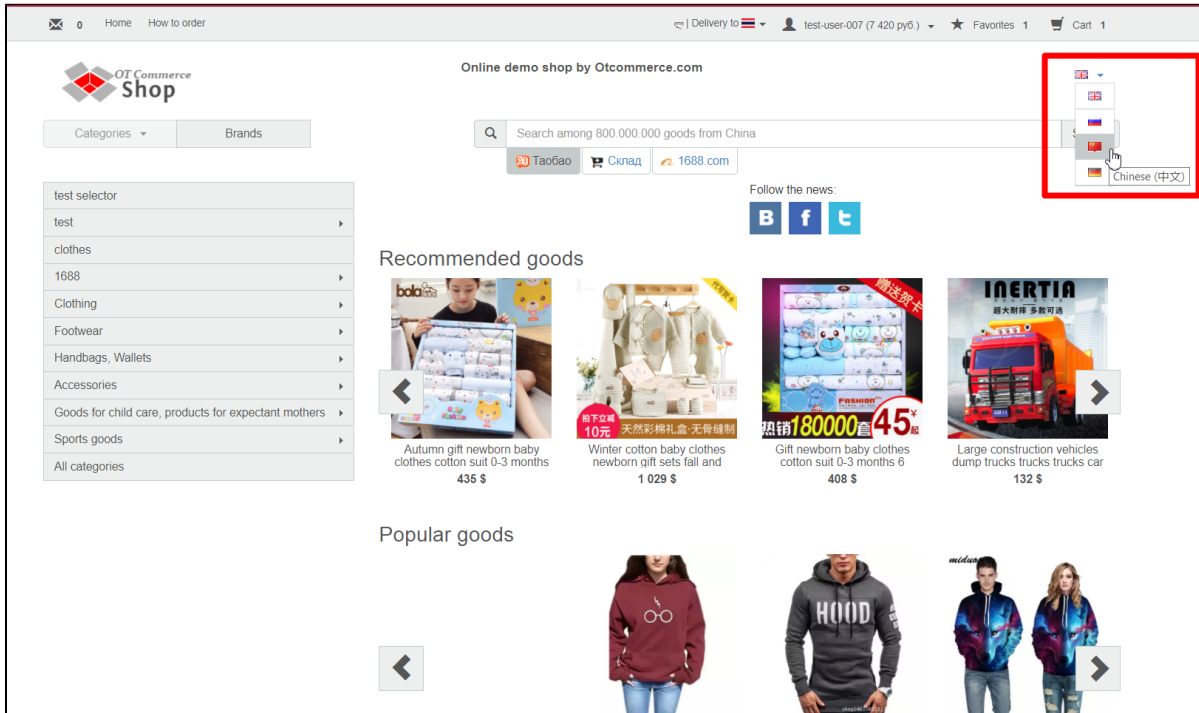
0 Home How to order

| Delivery to test-user-007 (7 420 руб.) Favorites 1 Cart 1

OT Commerce Shop

Online demo shop by Otcommerce.com

Chinese (中文)

Categories Brands

Search among 800.000.000 goods from China

Таобао Склад 1688.com

Follow the news:

B f t

test selector
test
clothes
1688
Clothing
Footwear
Handbags, Wallets
Accessories
Goods for child care, products for expectant mothers
Sports goods
All categories

Recommended goods

bolo

赠送部卡

INERTIA

拍下立减 10元 天然彩棉礼盒·无骨缝制

热销180000套 45¥起

Autumn gift newborn baby clothes cotton suit 0-3 months
435 $

Winter cotton baby clothes newborn gift sets fall and
1 029 $

Gift newborn baby clothes cotton suit 0-3 months 6
408 $

Large construction vehicles dump trucks trucks car
132 $

Popular goods

HOOD

miduo